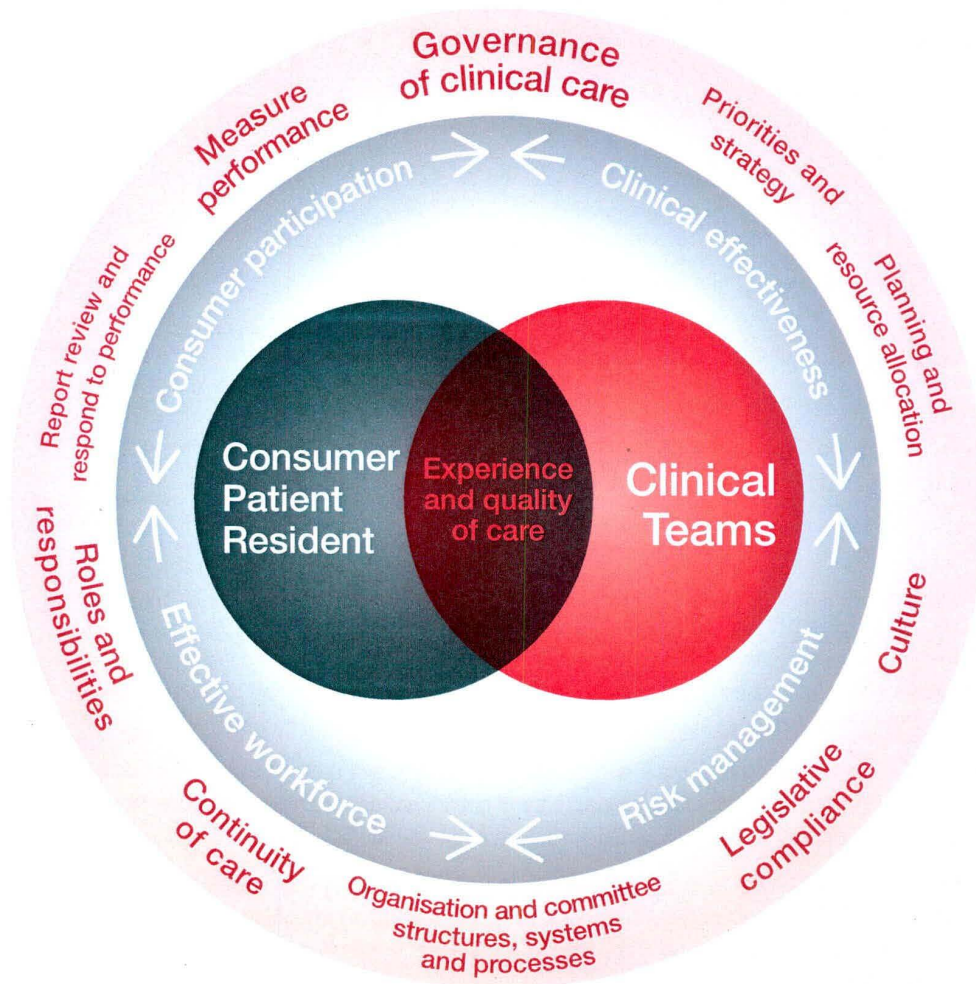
Governance of clinical care

Priorities and strategy

Planning and resource allocation

Culture

Legislative compliance

Organisation and committee structures, systems and processes

Continuity of care

Roles and responsibilities

Report review and respond to performance

Measure performance

Consumer participation

Clinical effectiveness

Risk management

Effective workforce

Consumer Patient Resident

Experience and quality of care

Clinical Teams